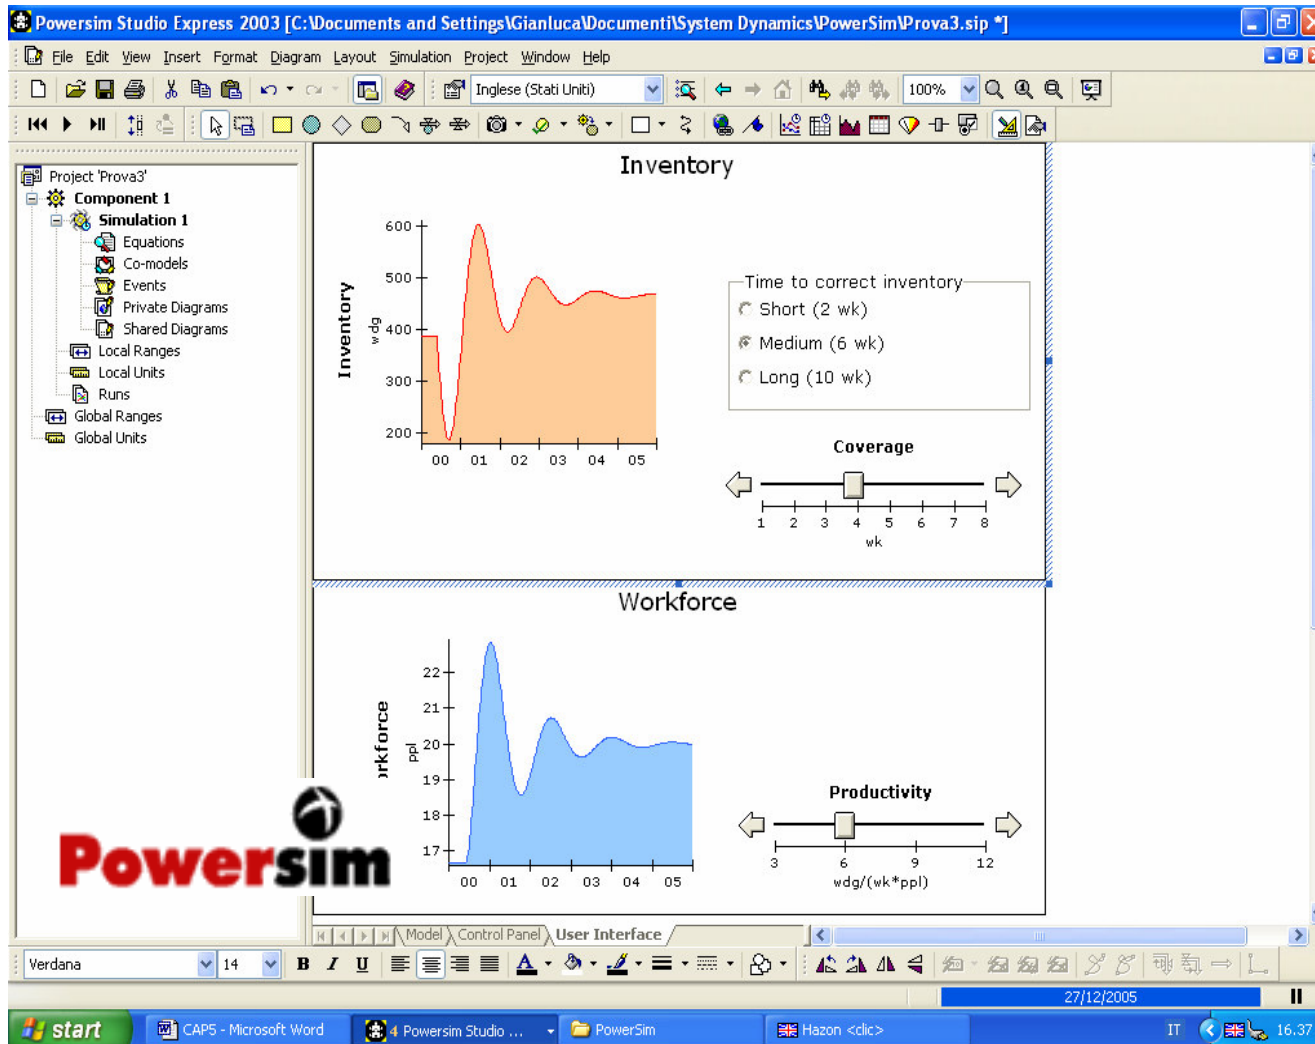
Powersim Studio Express 2003 [C:\Documents and Settings\Gianluca\Documenti\System Dynamics\PowerSim\Prova3.sip *]

File Edit View Insert Format Diagram Layout Simulation Project Window Help

Inglese (Stati Uniti)

100%

Project 'Prova3'
Component 1
Simulation 1
Equations
Co-models
Events
Private Diagrams
Shared Diagrams
Local Ranges
Local Units
Runs
Global Ranges
Global Units

Inventory

Inventory
wdg
600
500
400
300
200
00 01 02 03 04 05

Time to correct inventory
Short (2 wk)
Medium (6 wk)
Long (10 wk)

Coverage
1 2 3 4 5 6 7 8
wk

Workforce

rkforce
ppl
22
21
20
19
18
17
00 01 02 03 04 05

Productivity
3 6 9 12
wdg/(wk*ppl)

Powersim

Model Control Panel User Interface

Verdana 14

B I U

27/12/2005

start CAP5 - Microsoft Word 4 Powersim Studio ... PowerSim Hazon <clic> IT 16.37